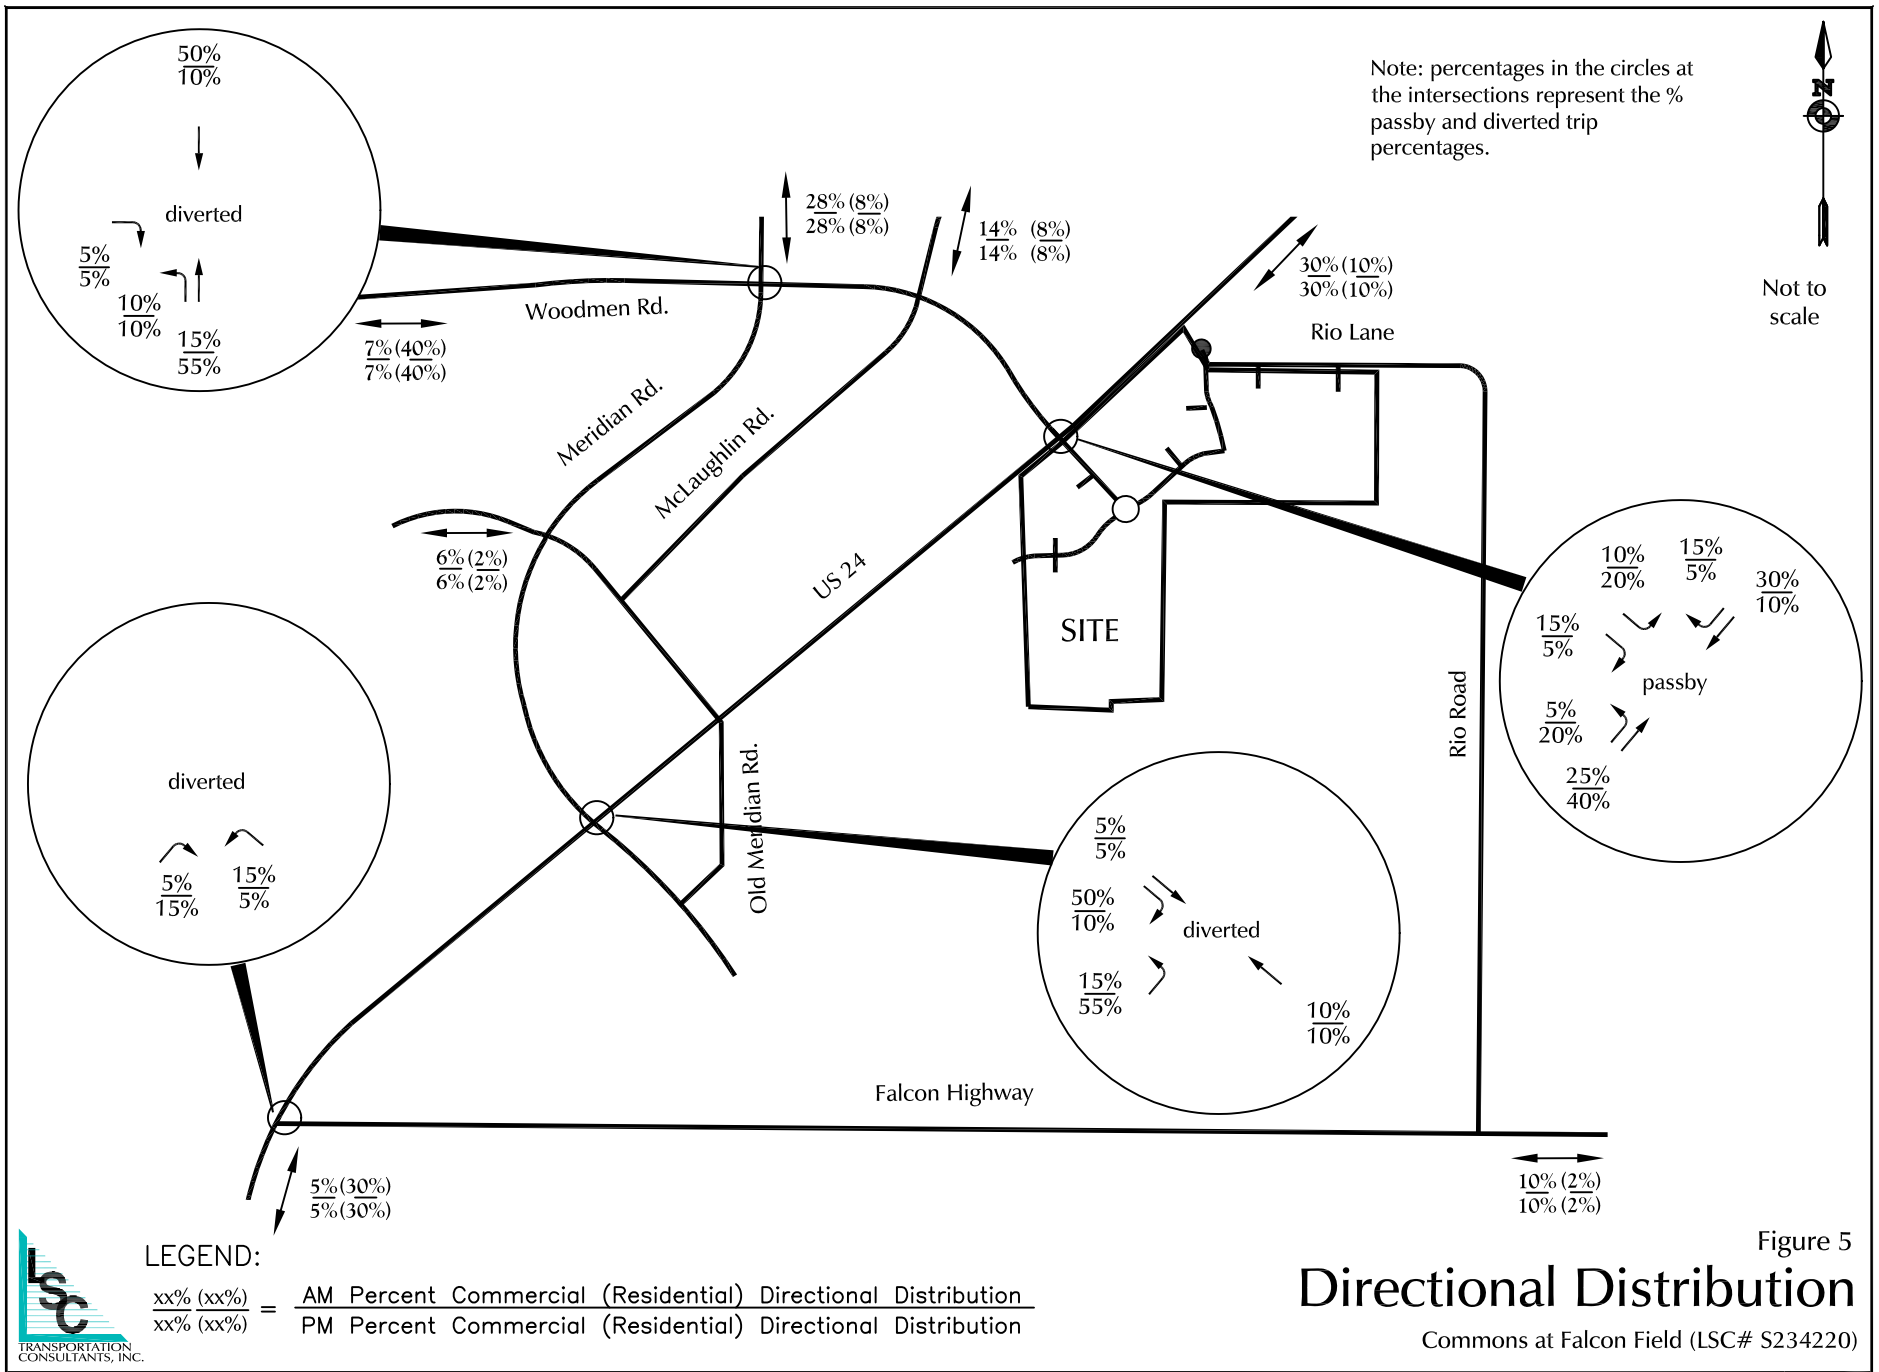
$\frac{50\%}{10\%}$

diverted

$\frac{5\%}{5\%}$

$\frac{10\%}{10\%}$

$\frac{15\%}{55\%}$

$\frac{28\%\ (8\%)}{28\%\ (8\%)}$

$\frac{14\%\ (8\%)}{14\%\ (8\%)}$

$\frac{30\%\ (10\%)}{30\%\ (10\%)}$

Note: percentages in the circles at the intersections represent the % passby and diverted trip percentages.

N

Not to scale

Woodmen Rd.

$\frac{7\%\ (40\%)}{7\%\ (40\%)}$

Rio Lane

Meridian Rd.

McLaughlin Rd.

$\frac{6\%\ (2\%)}{6\%\ (2\%)}$

US 24

SITE

$\frac{10\%}{20\%}$

$\frac{15\%}{5\%}$

$\frac{30\%}{10\%}$

$\frac{15\%}{5\%}$

passby

$\frac{5\%}{20\%}$

$\frac{25\%}{40\%}$

Rio Road

diverted

$\frac{5\%}{15\%}$

$\frac{15\%}{5\%}$

Old Meridian Rd.

$\frac{5\%}{5\%}$

$\frac{50\%}{10\%}$

diverted

$\frac{15\%}{55\%}$

$\frac{10\%}{10\%}$

Falcon Highway

$\frac{5\%\ (30\%)}{5\%\ (30\%)}$

$\frac{10\%\ (2\%)}{10\%\ (2\%)}$

LSC TRANSPORTATION CONSULTANTS, INC.

LEGEND:

$\frac{xx\%\ (xx\%)}{xx\%\ (xx\%)}$ = $\frac{\text{AM Percent Commercial (Residential) Directional Distribution}}{\text{PM Percent Commercial (Residential) Directional Distribution}}$

Figure 5

Directional Distribution

Commons at Falcon Field (LSC# S234220)